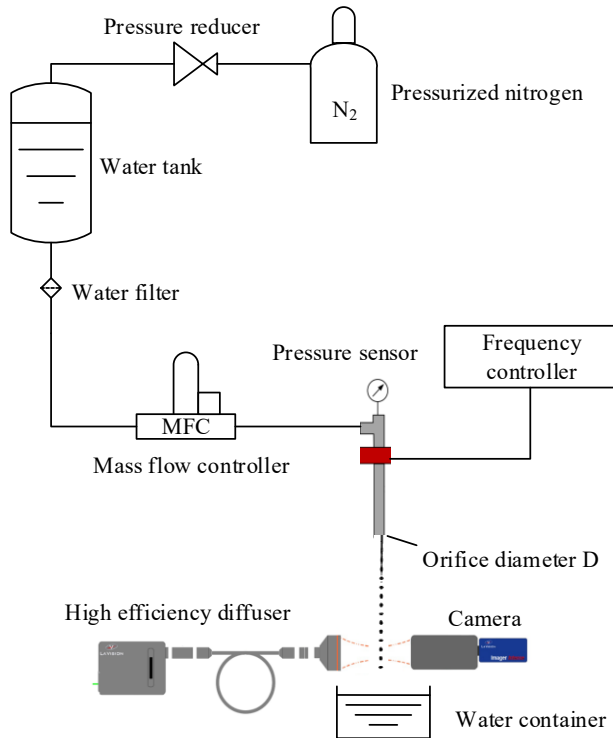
Pressure reducer

$N_2$

Pressurized nitrogen

Water tank

Water filter

Pressure sensor

Frequency controller

MFC

Mass flow controller

Orifice diameter D

High efficiency diffuser

Camera

Water container